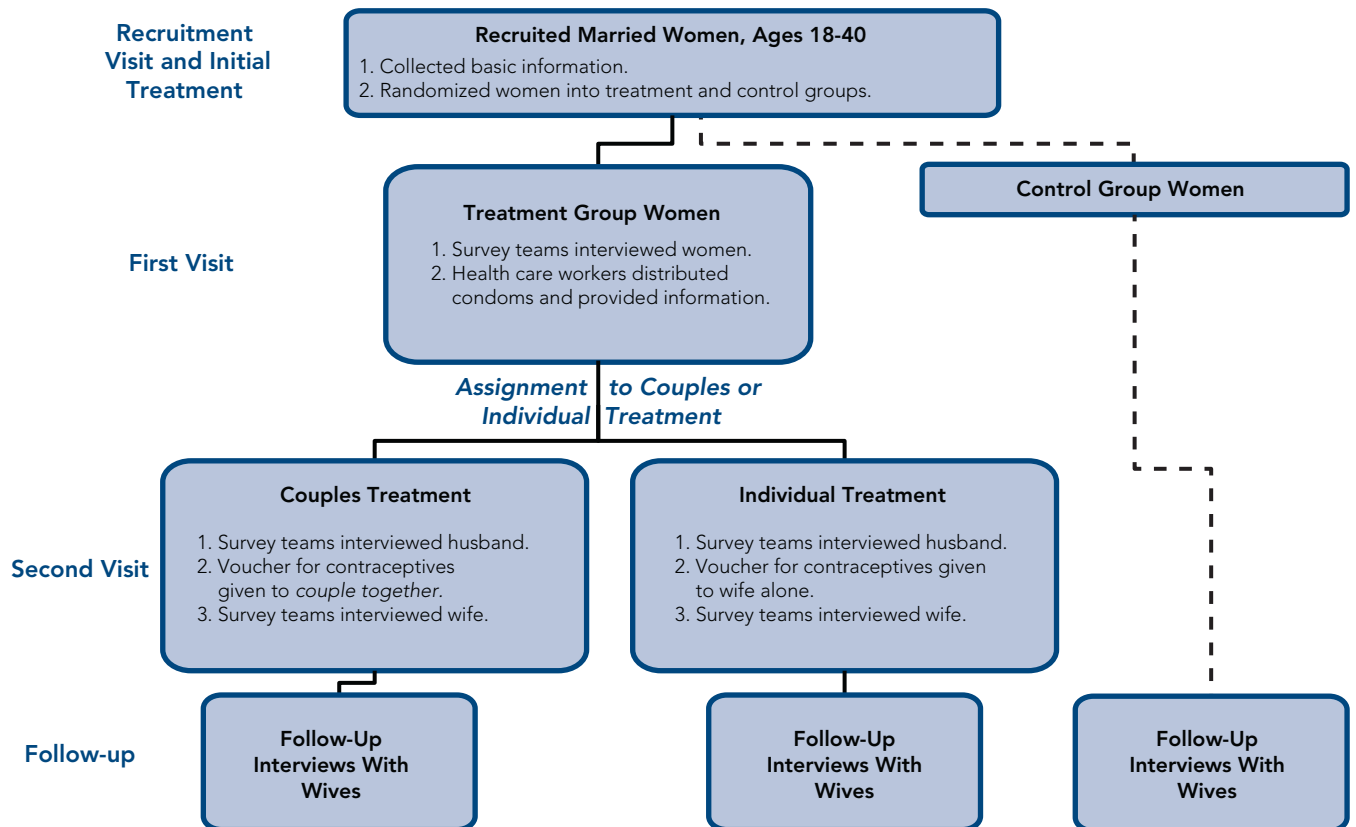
Recruitment Visit and Initial Treatment

Recruited Married Women, Ages 18-40
1. Collected basic information.
2. Randomized women into treatment and control groups.

Control Group Women

First Visit

Treatment Group Women
1. Survey teams interviewed women.
2. Health care workers distributed condoms and provided information.

Assignment to Couples or Individual Treatment

Second Visit

Couples Treatment
1. Survey teams interviewed husband.
2. Voucher for contraceptives given to *couple together*.
3. Survey teams interviewed wife.

Individual Treatment
1. Survey teams interviewed husband.
2. Voucher for contraceptives given to wife alone.
3. Survey teams interviewed wife.

Follow-up

Follow-Up Interviews With Wives

Follow-Up Interviews With Wives

Follow-Up Interviews With Wives